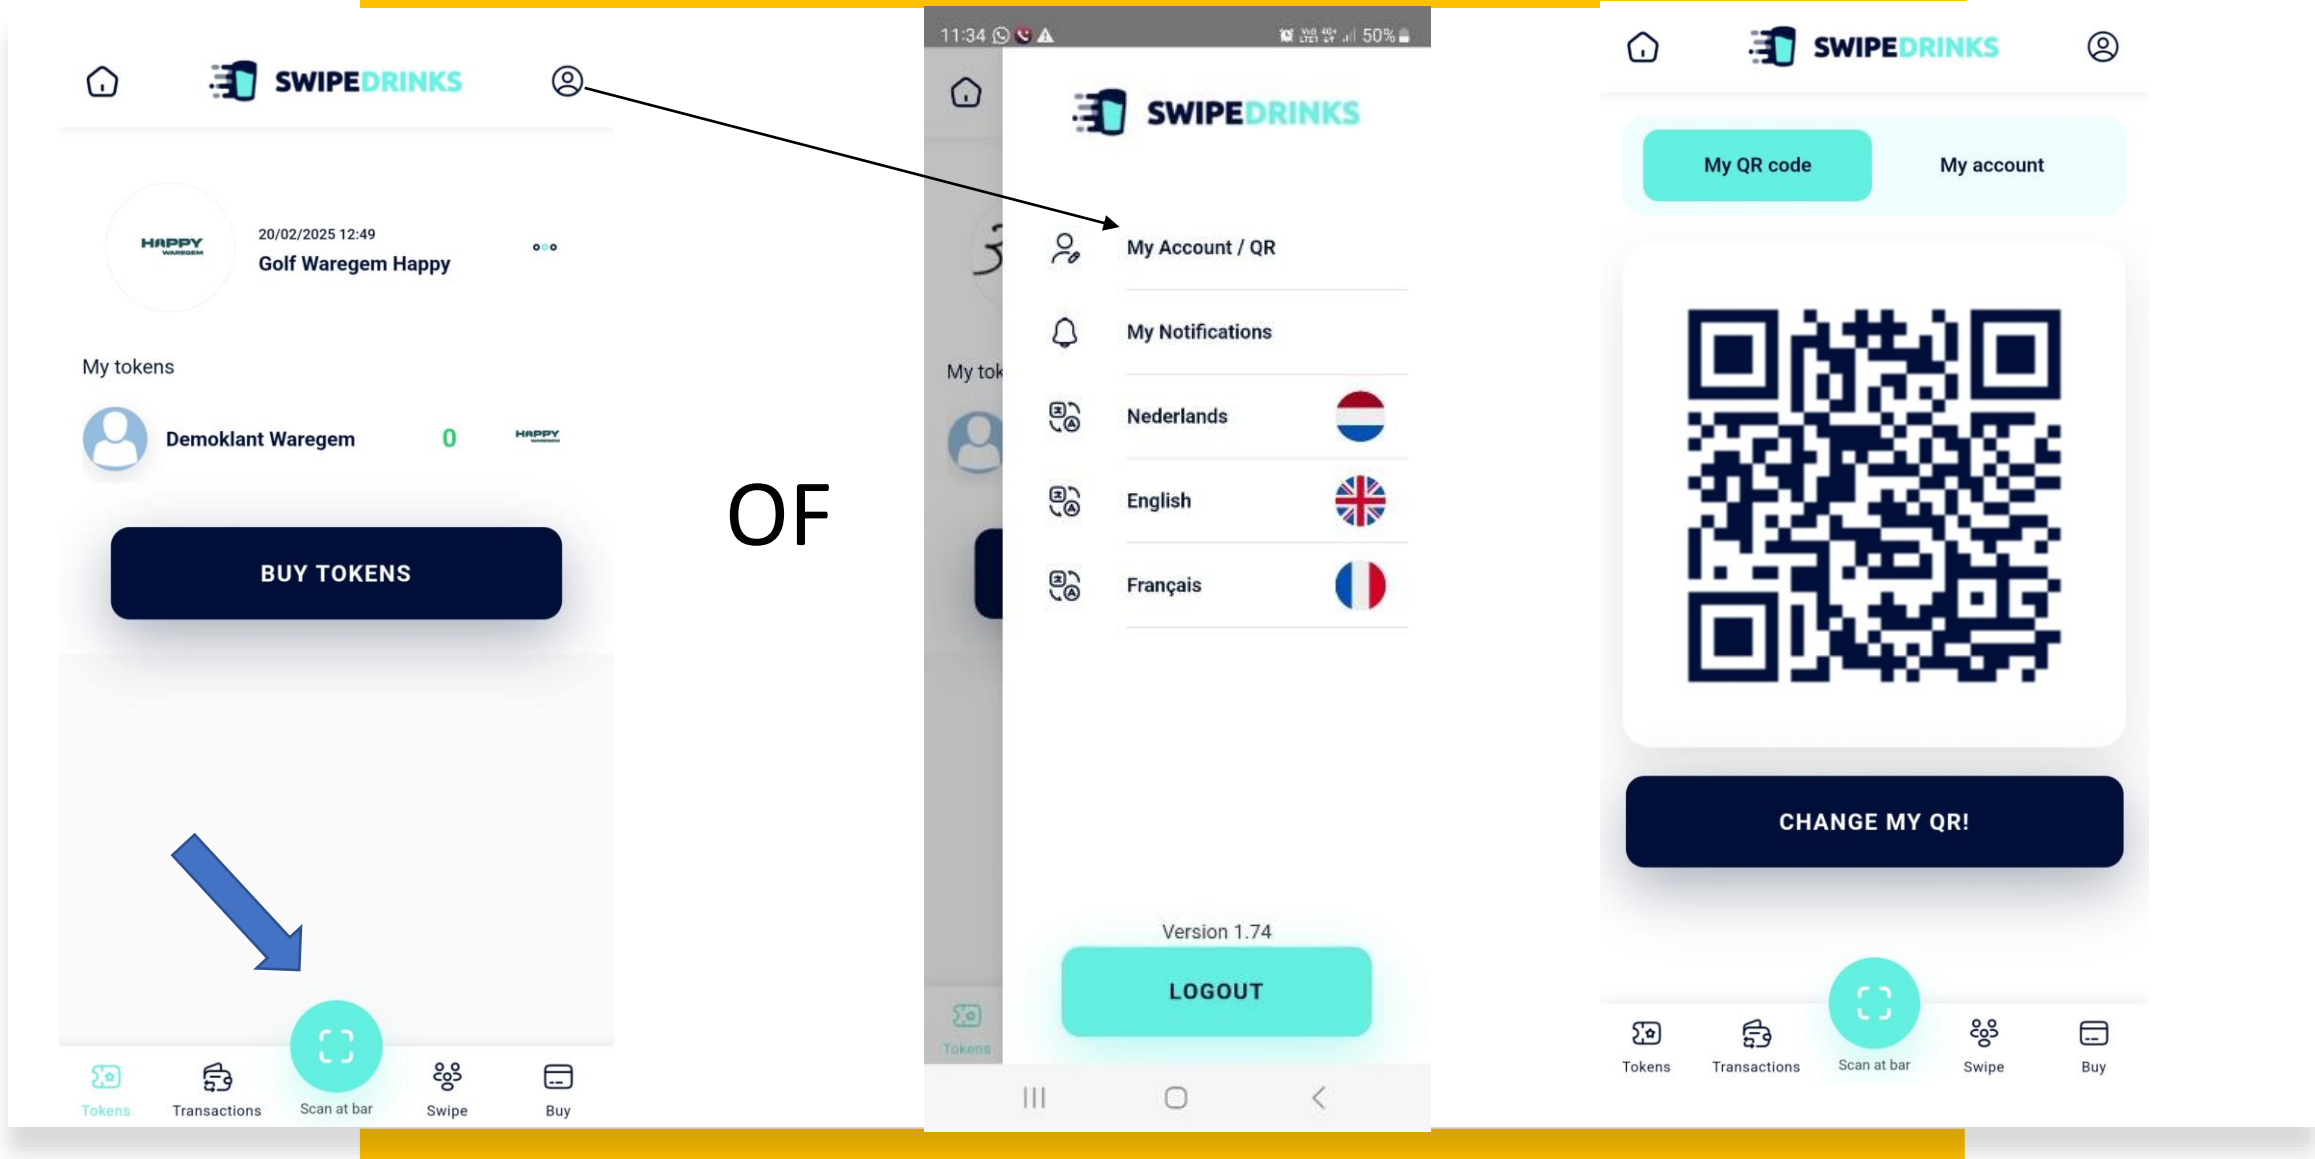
SWIPEDRINKS

HAPPY
20/02/2025 12:49
Golf Waregem Happy

My tokens

Demoklant Waregem 0 HAPPY

BUY TOKENS

Tokens Transactions Scan at bar Swipe Buy

OF

11:34 50%

SWIPEDRINKS

My tok

My Account / QR

My Notifications

Nederlands

English

Français

Version 1.74

LOGOUT

Tokens

SWIPEDRINKS

My QR code My account

CHANGE MY QR!

Tokens Transactions Scan at bar Swipe Buy